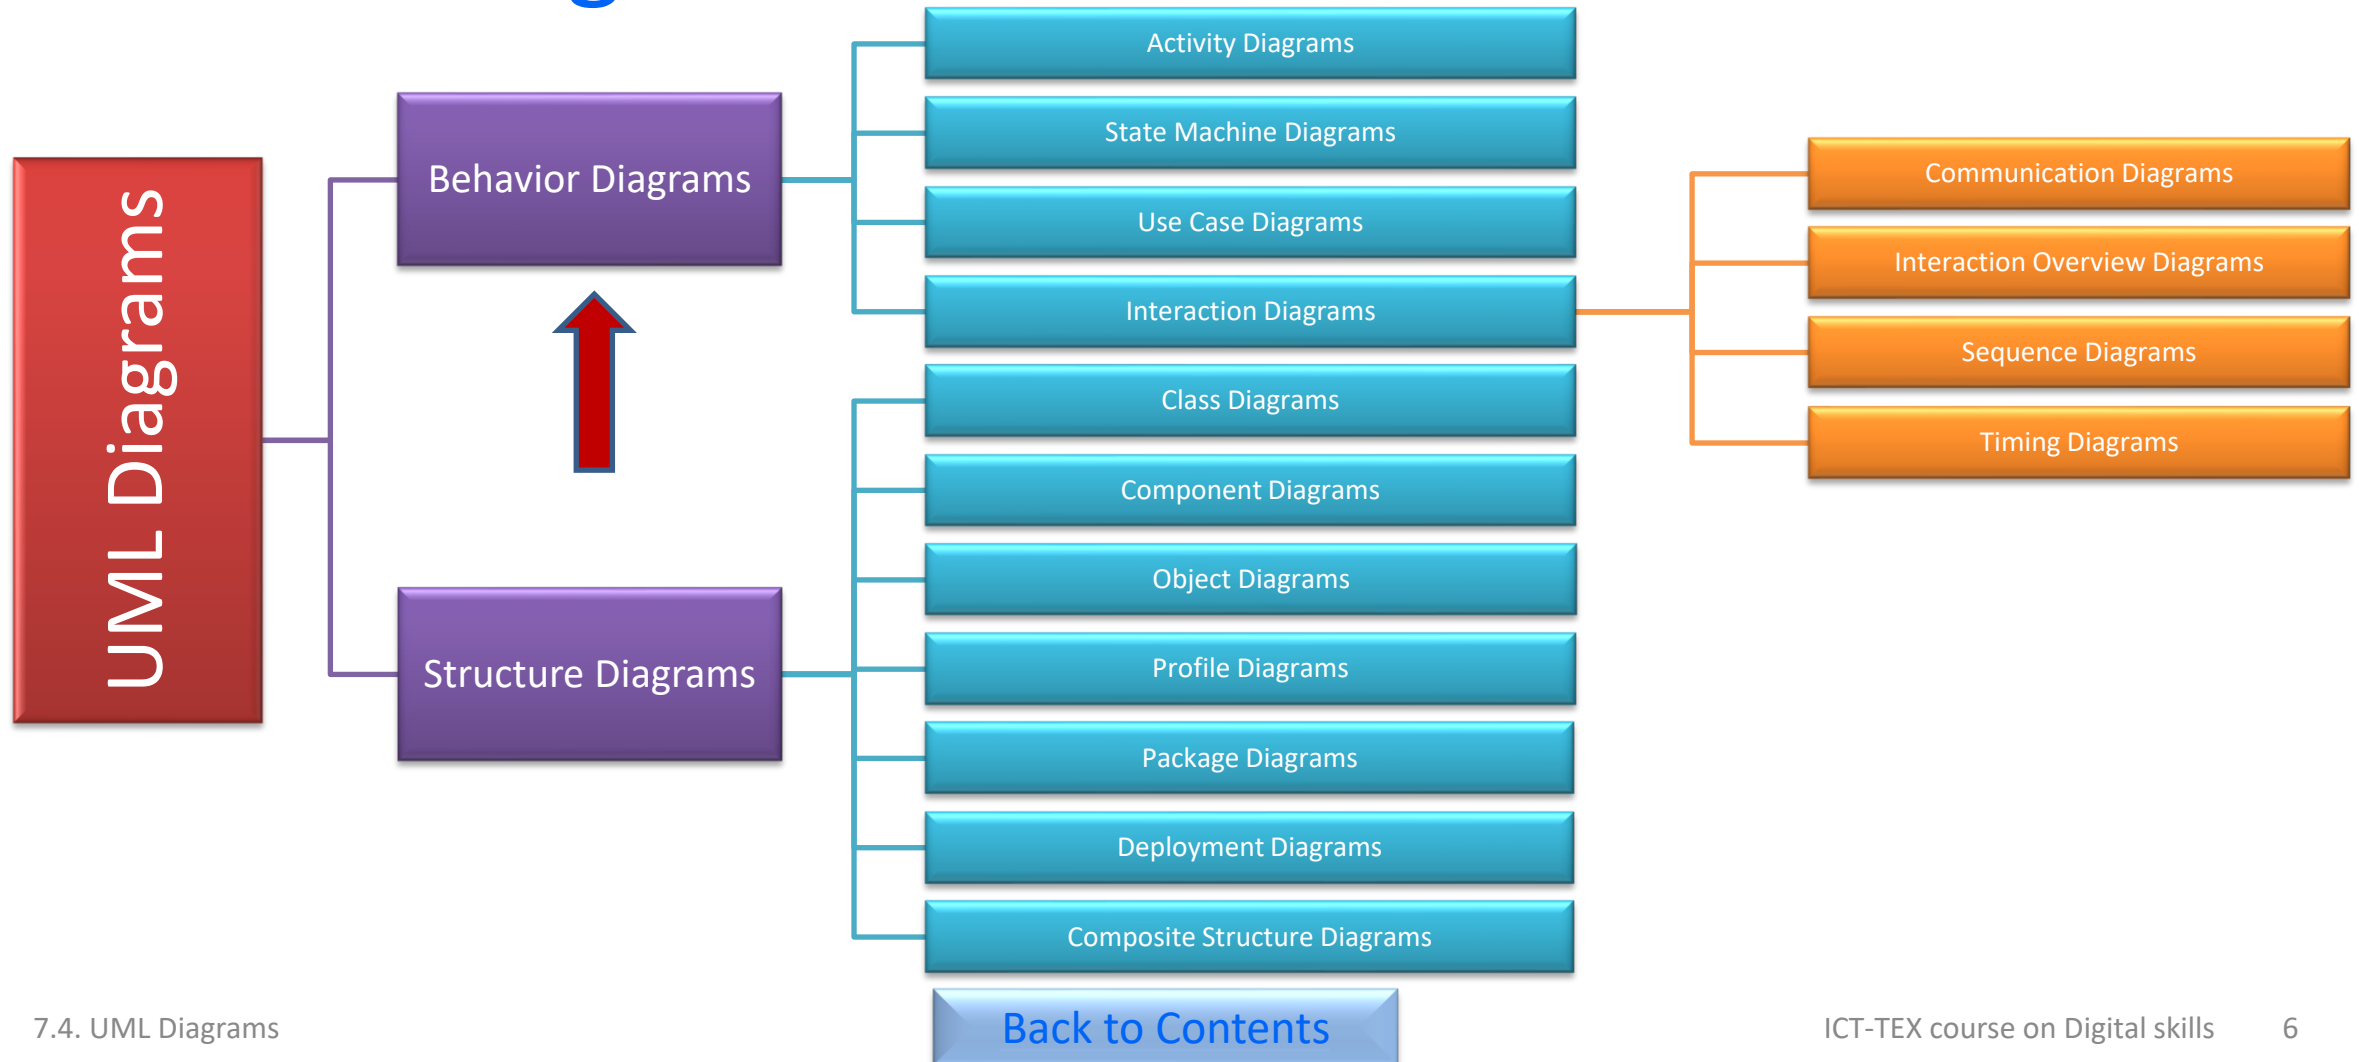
UML Diagrams

Behavior Diagrams

Structure Diagrams

Activity Diagrams

State Machine Diagrams

Use Case Diagrams

Interaction Diagrams

Class Diagrams

Component Diagrams

Object Diagrams

Profile Diagrams

Package Diagrams

Deployment Diagrams

Composite Structure Diagrams

Communication Diagrams

Interaction Overview Diagrams

Sequence Diagrams

Timing Diagrams

7.4. UML Diagrams

Back to Contents

ICT-TEX course on Digital skills 6